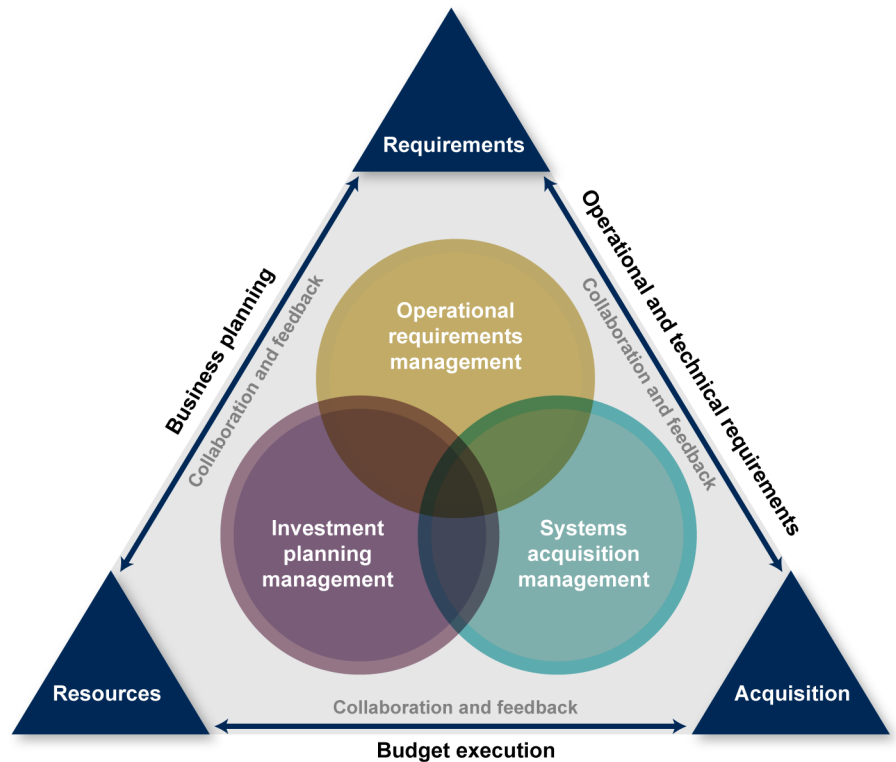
Requirements

Business planning

Collaboration and feedback

Operational and technical requirements

Collaboration and feedback

Operational requirements management

Investment planning management

Systems acquisition management

Resources

Acquisition

Collaboration and feedback

Budget execution